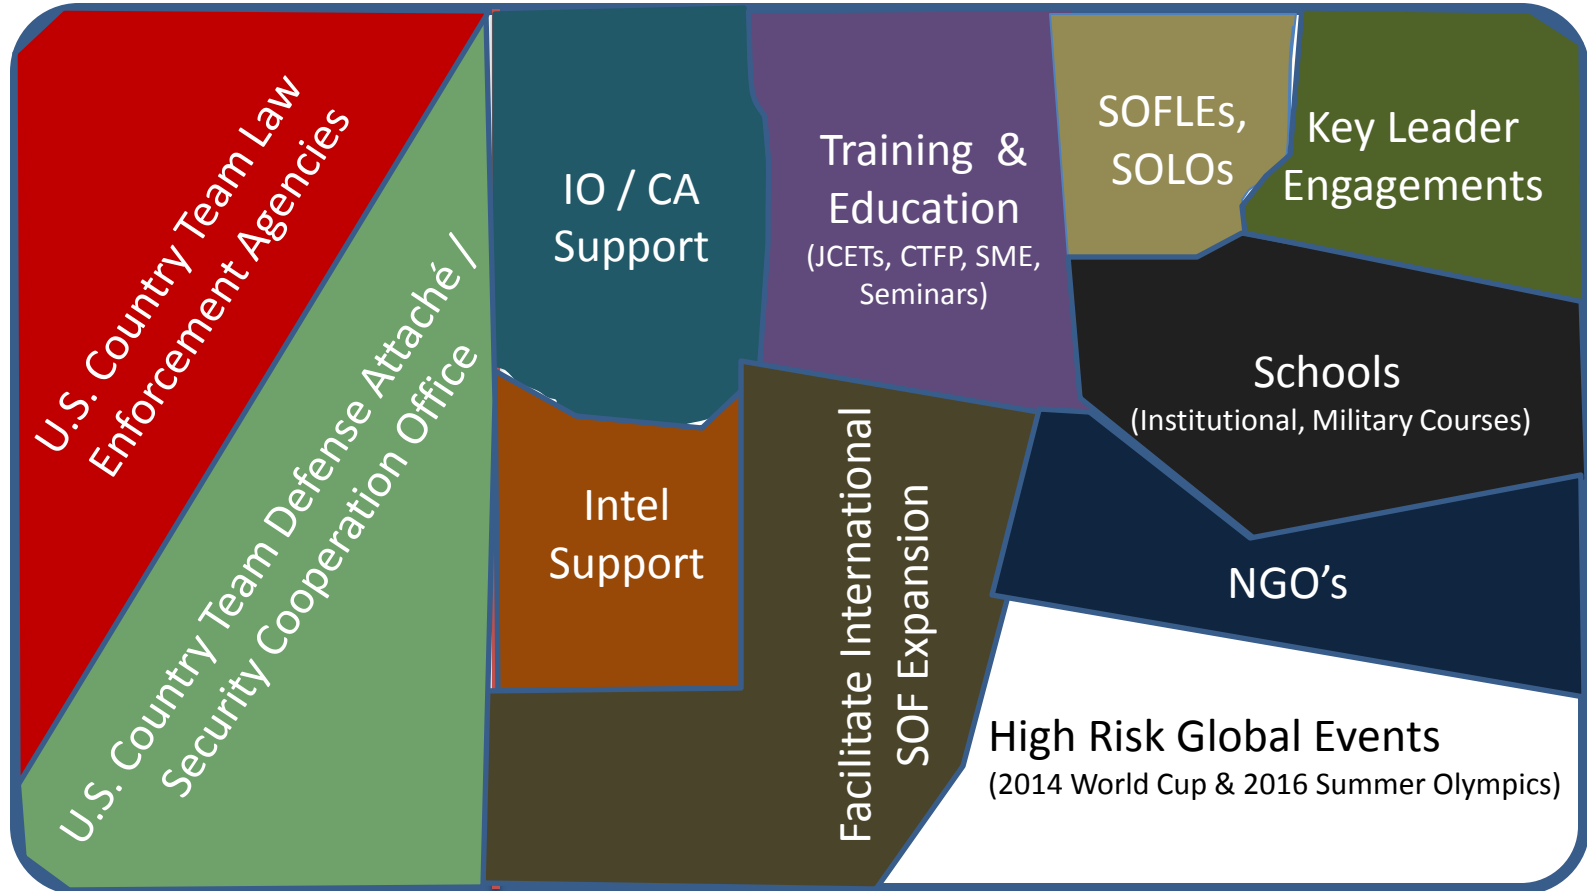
U.S. Country Team Law Enforcement Agencies

U.S. Country Team Defense Attaché / Security Cooperation Office

IO / CA Support

Intel Support

Training & Education
(JCETs, CTFP, SME, Seminars)

SOFLEs, SOLOs

Key Leader Engagements

Schools
(Institutional, Military Courses)

NGO's

Facilitate International SOF Expansion

High Risk Global Events
(2014 World Cup & 2016 Summer Olympics)